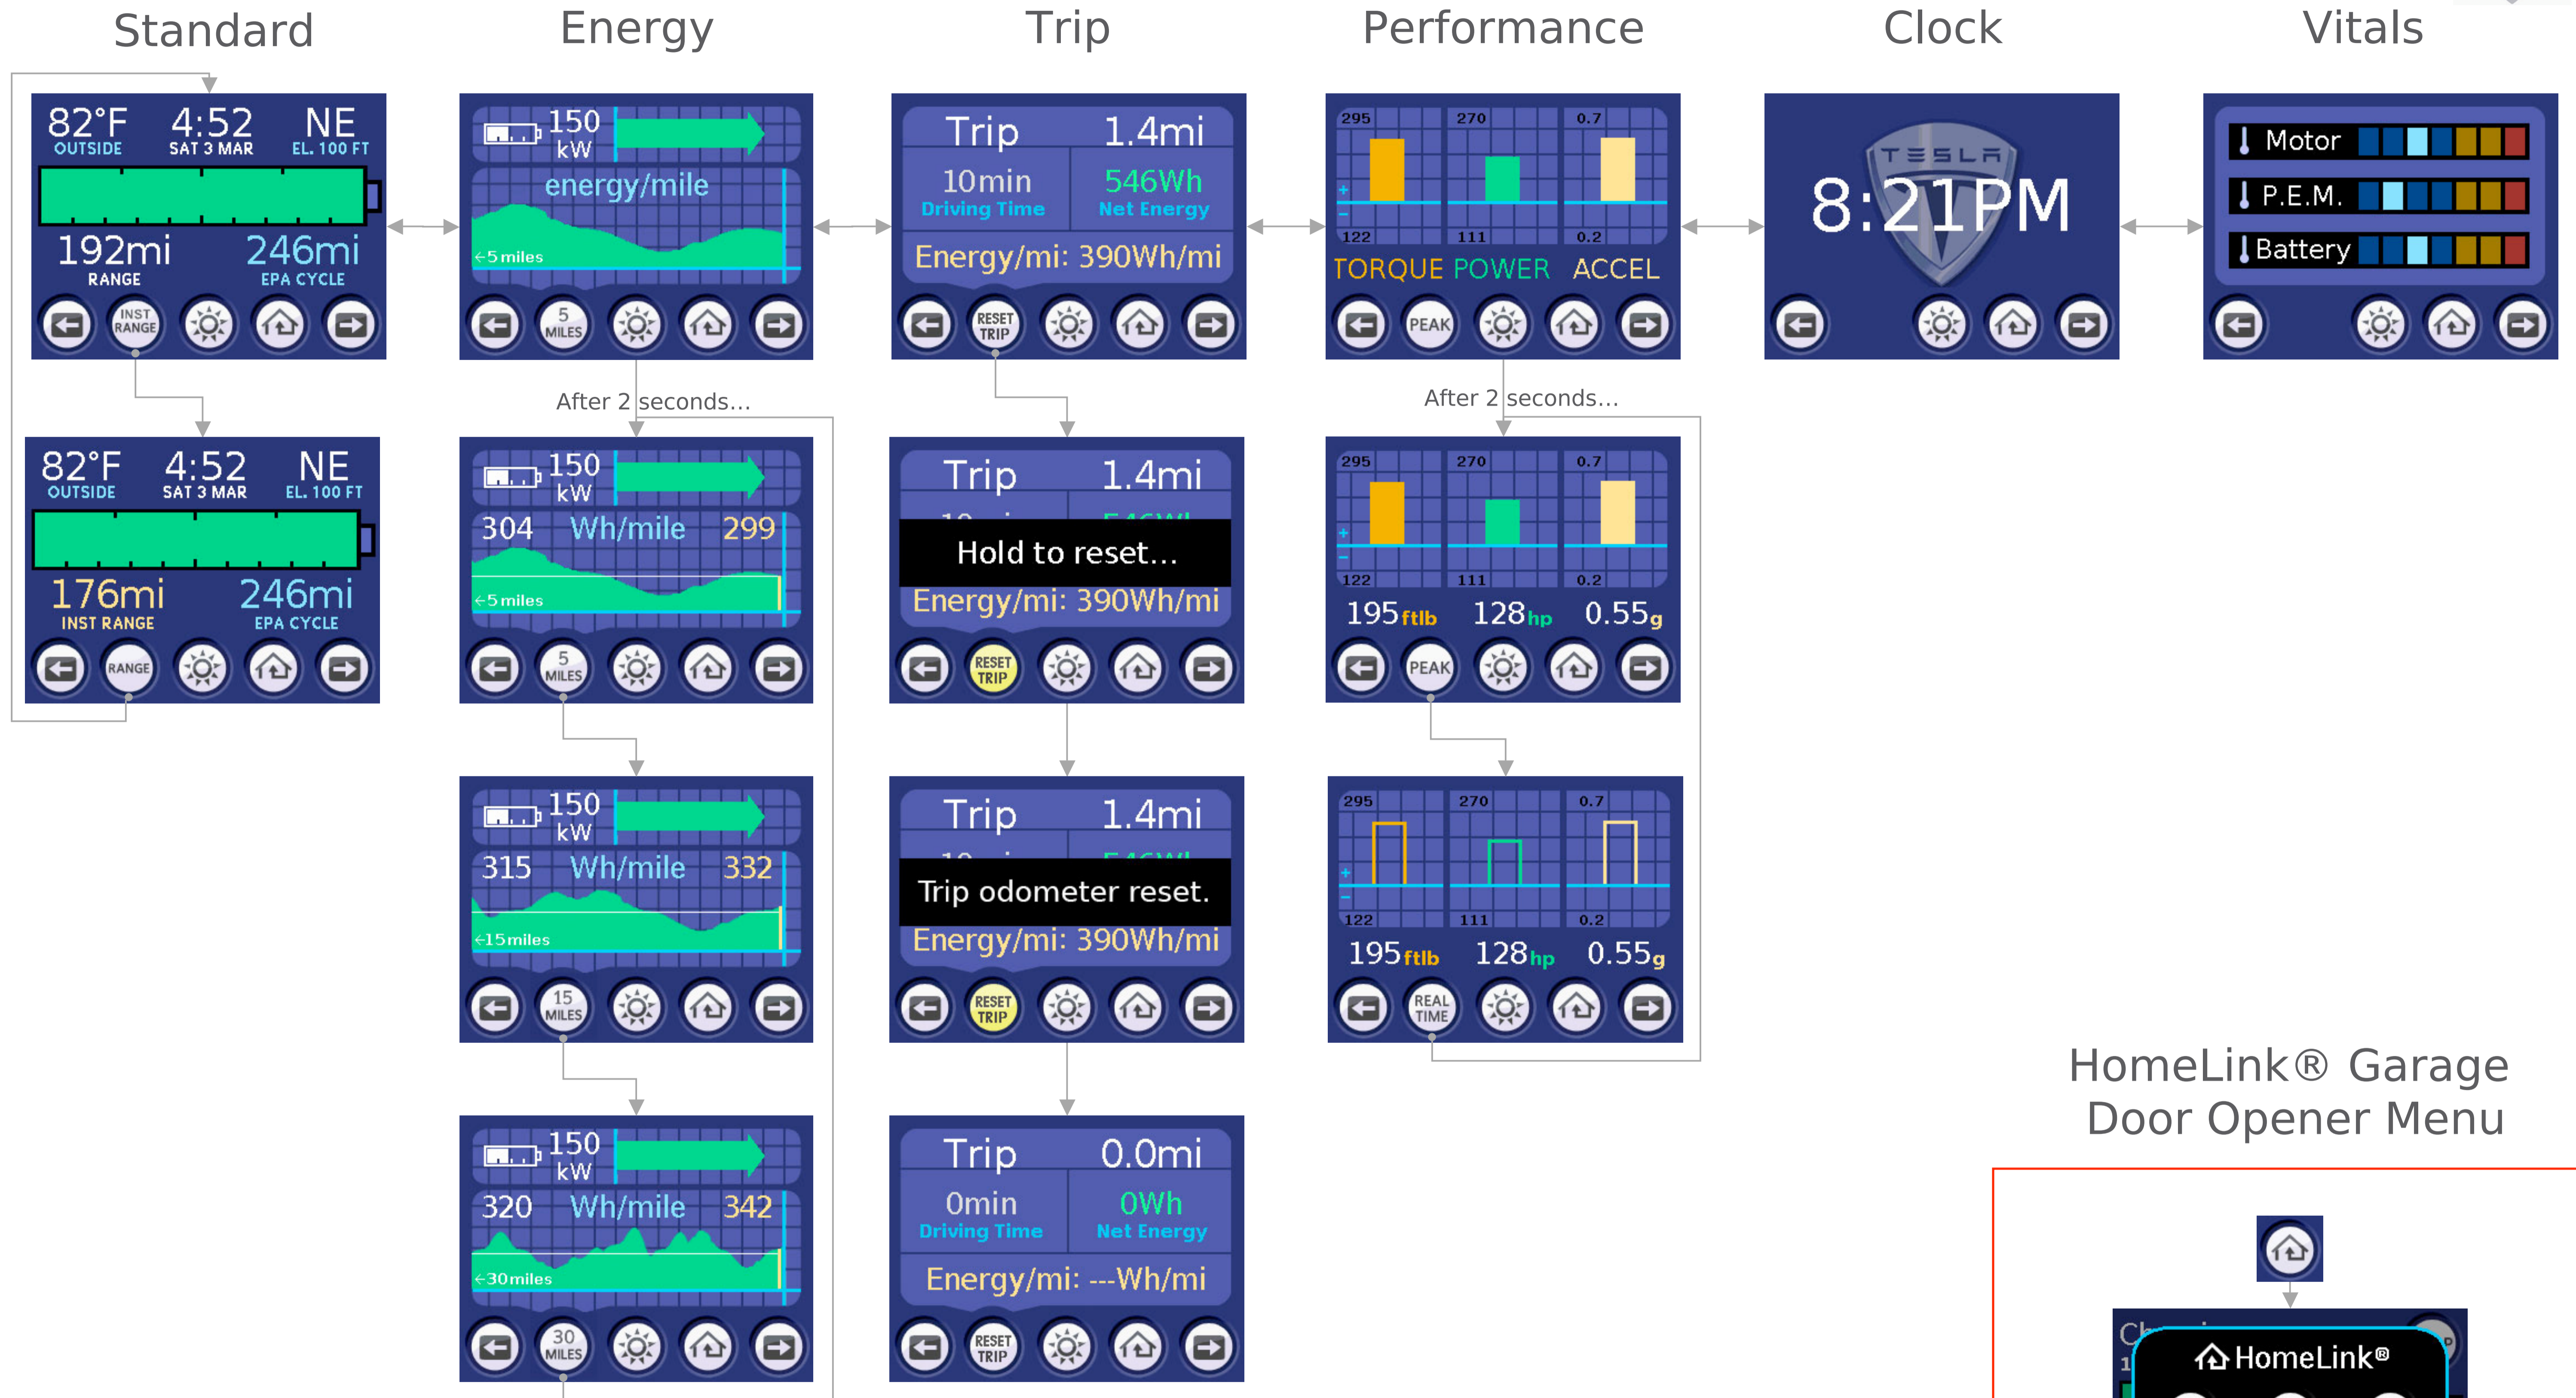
Standard

82°F OUTSIDE 4:52 SAT 3 MAR NE EL. 100 FT
192mi RANGE 246mi EPA CYCLE
INST RANGE

82°F OUTSIDE 4:52 SAT 3 MAR NE EL. 100 FT
176mi INST RANGE 246mi EPA CYCLE
RANGE

Energy

150 kW
energy/mile
←5 miles
5 MILES

After 2 seconds...

150 kW
304 Wh/mile 299
←5 miles
5 MILES

150 kW
315 Wh/mile 332
←15 miles
15 MILES

150 kW
320 Wh/mile 342
←30 miles
30 MILES

Trip

Trip 1.4mi
10min Driving Time
546Wh Net Energy
Energy/mi: 390Wh/mi
RESET TRIP

Trip 1.4mi
Hold to reset...
Energy/mi: 390Wh/mi
RESET TRIP

Trip 1.4mi
Trip odometer reset.
Energy/mi: 390Wh/mi
RESET TRIP

Trip 0.0mi
0min Driving Time
0Wh Net Energy
Energy/mi: ---Wh/mi
RESET TRIP

Performance

295 270 0.7
122 111 0.2
TORQUE POWER ACCEL
PEAK

After 2 seconds...

295 270 0.7
122 111 0.2
195ftlb 128hp 0.55g
PEAK

295 270 0.7
122 111 0.2
195ftlb 128hp 0.55g
REAL TIME

Clock

TESLA
8:21PM

Vitals

Motor
P.E.M.
Battery

HomeLink® Garage Door Opener Menu

HomeLink®